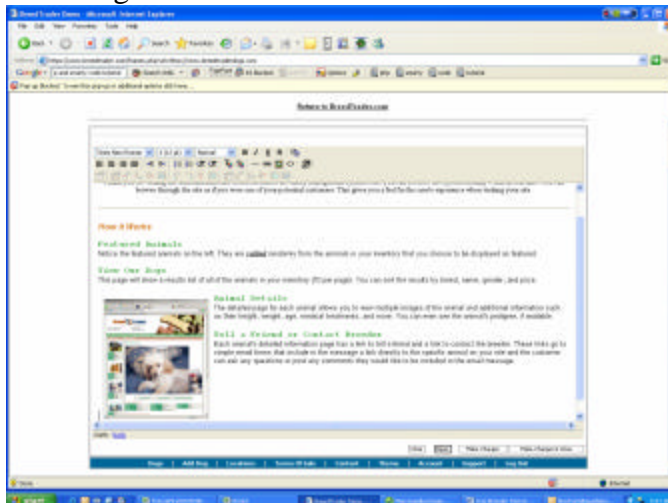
BreedTrader Demo - Microsoft Internet Explorer

File Edit View Favorites Tools Help

Return to BreedTrader.com

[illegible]

How it Works

Featured Animals
Notice the featured animals on the left. They are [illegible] randomly from the animals in your inventory that you choose to be displayed as featured.

View Our Dogs
This page will show a results list of all of the animals in your inventory (10 per page). You can sort the results by breed, name, gender, and price.

Animal Details
The details page for each animal allows you to view multiple images of the animal and additional information such as their height, weight, age, medical treatments, and more. You can even view the animal's pedigree, if available.

Tell a Friend or Contact Breeder
Each animal's detailed information page has a link to tell a friend and a link to contact the breeder. These links go to simple email forms that include in the message a link directly to the specific animal on your site and the customer can ask any questions or post any comments they would like to be included in the email message.

Dogs | Add Dog | Locations | Terms Of Sale | Content | Theme | Account | Support | Log Out

Done

Internet